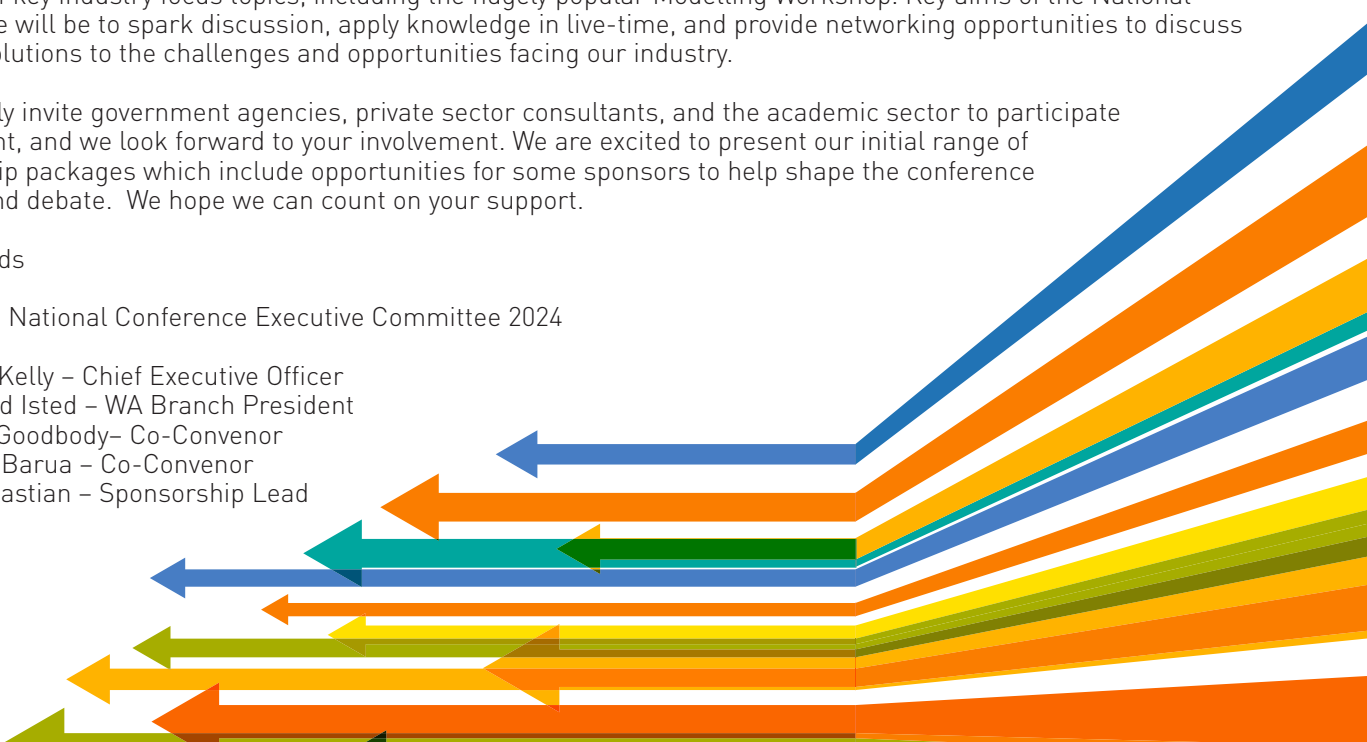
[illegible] key industry focus topics, including the hugely popular Modelling Workshop. Key aims of the National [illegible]e will be to spark discussion, apply knowledge in live-time, and provide networking opportunities to discuss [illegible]olutions to the challenges and opportunities facing our industry.

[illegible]ly invite government agencies, private sector consultants, and the academic sector to participate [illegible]nt, and we look forward to your involvement. We are excited to present our initial range of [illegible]ip packages which include opportunities for some sponsors to help shape the conference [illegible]nd debate. We hope we can count on your support.

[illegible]ds

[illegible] National Conference Executive Committee 2024

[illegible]Kelly – Chief Executive Officer
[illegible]d Isted – WA Branch President
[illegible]Goodbody– Co-Convenor
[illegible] Barua – Co-Convenor
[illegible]astian – Sponsorship Lead